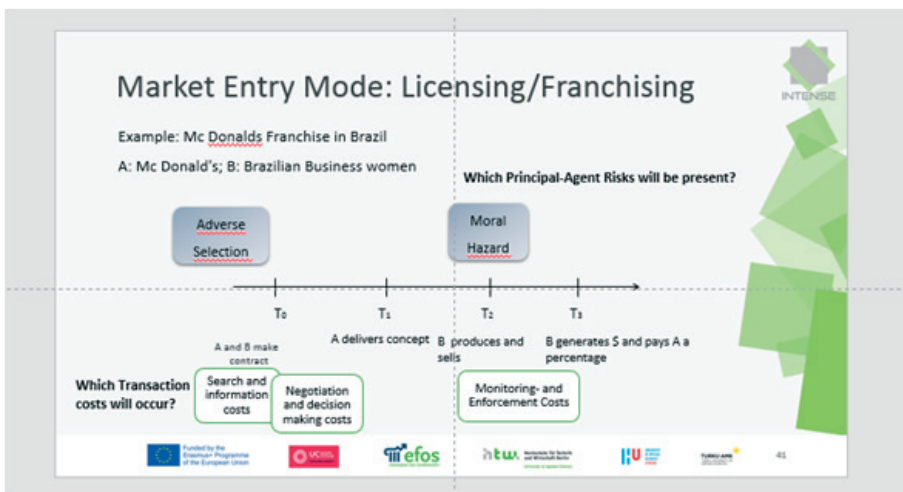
Market Entry Mode: Licensing/Franchising

INTENSE

Example: Mc Donalds Franchise in Brazil

A: Mc Donald's; B: Brazilian Business women

Which Principal-Agent Risks will be present?

Adverse Selection

Moral Hazard

$T_0$

$T_1$

$T_2$

$T_3$

A and B make contract

A delivers concept

B produces and sells

B generates $ and pays A a percentage

Which Transaction costs will occur?

Search and information costs

Negotiation and decision making costs

Monitoring- and Enforcement Costs

Funded by the Erasmus+ Programme of the European Union

efos

htw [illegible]

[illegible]

41